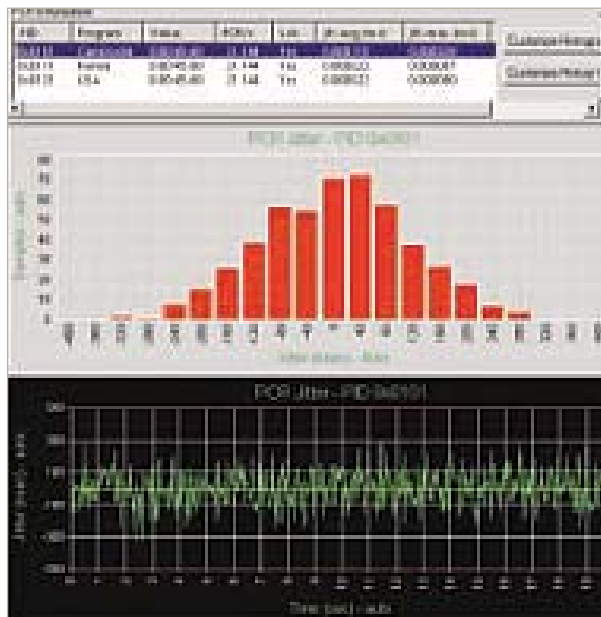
| PID | Program | Value | ... | ... | ... | ... |
|---|---|---|---|---|---|---|
| 0x0111 | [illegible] | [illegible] | 21.144 | Yes | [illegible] | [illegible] |
| 0x0111 | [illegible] | 0:00:45:00 | 21.144 | Yes | 0.000023 | 0.000087 |
| 0x0121 | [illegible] | 0:00:45:00 | 21.144 | Yes | 0.000023 | 0.000080 |

Customize Histogram

Customize History

PCR Jitter - PID 0x0101

PCR Jitter - PID 0x0101

500

300

100

-100

-300

-500

Time (sec) - auto